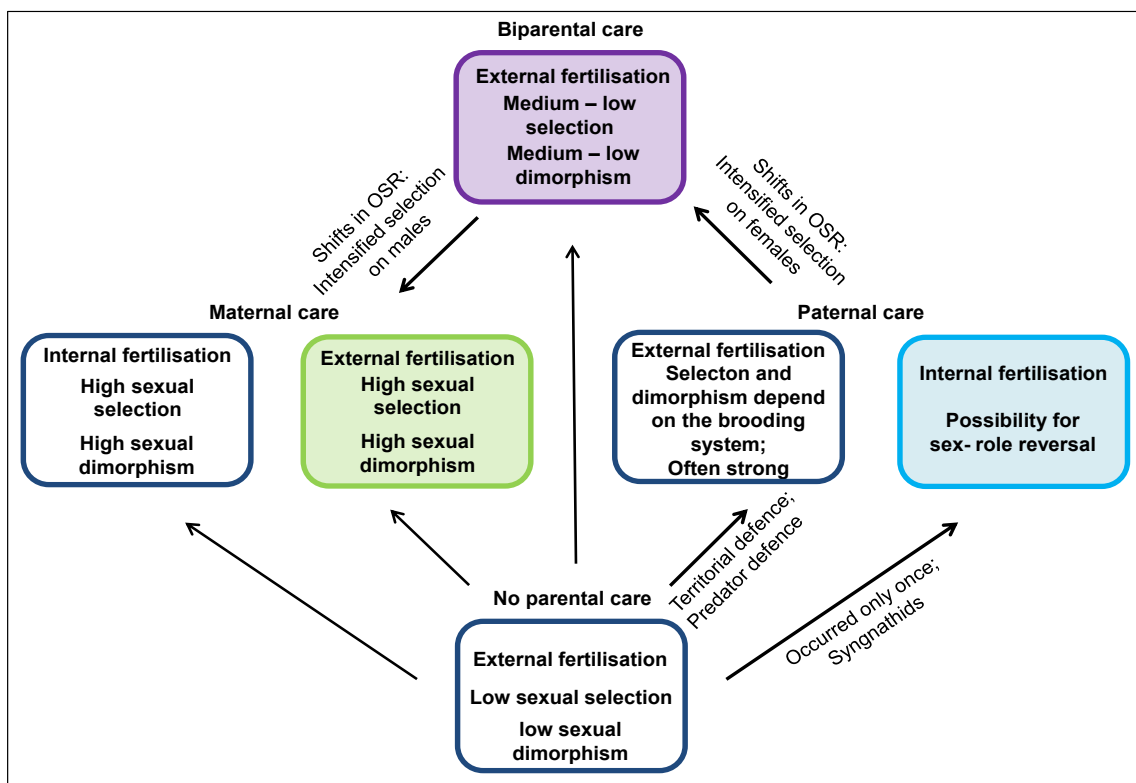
Biparental care

External fertilisation
Medium – low selection
Medium – low dimorphism

Shifts in OSR: Intensified selection on males

Shifts in OSR: Intensified selection on females

Maternal care

Internal fertilisation
High sexual selection
High sexual dimorphism

External fertilisation
High sexual selection
High sexual dimorphism

Paternal care

External fertilisation
Selecton and dimorphism depend on the brooding system;
Often strong

Internal fertilisation

Possibility for sex- role reversal

Territorial defence; Predator defence

Occurred only once; Syngnathids

No parental care

External fertilisation
Low sexual selection
low sexual dimorphism